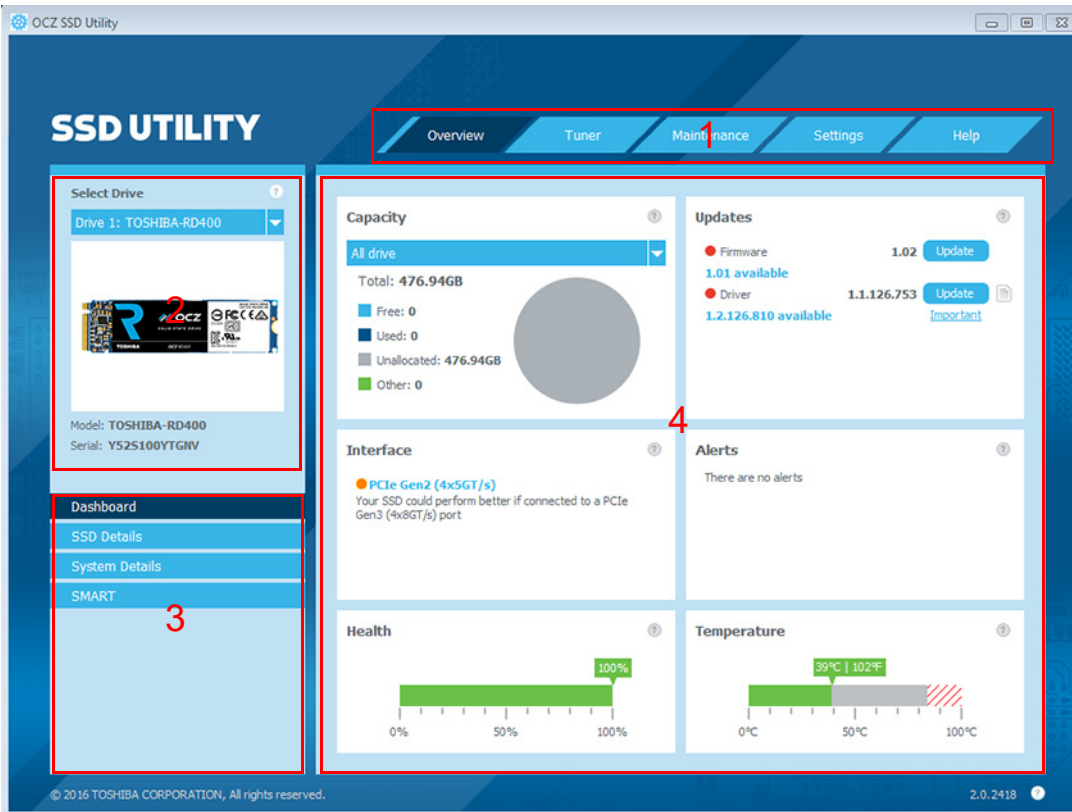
OCZ SSD Utility

SSD UTILITY

Overview Tuner Maintenance Settings Help

1

Select Drive

Drive 1: TOSHIBA-RD400

2

Model: TOSHIBA-RD400
Serial: Y52S100YTGNV

Dashboard
SSD Details
System Details
SMART

3

Capacity

All drive

Total: 476.94GB

Free: 0
Used: 0
Unallocated: 476.94GB
Other: 0

Updates

Firmware 1.02 Update
1.01 available
Driver 1.1.126.753 Update
1.2.126.810 available Important

4

Interface

PCIe Gen2 (4x5GT/s)
Your SSD could perform better if connected to a PCIe Gen3 (4x8GT/s) port

Alerts

There are no alerts

Health

100%

0% 50% 100%

Temperature

39°C | 102°F

0°C 50°C 100°C

© 2016 TOSHIBA CORPORATION, All rights reserved.

2.0.2418